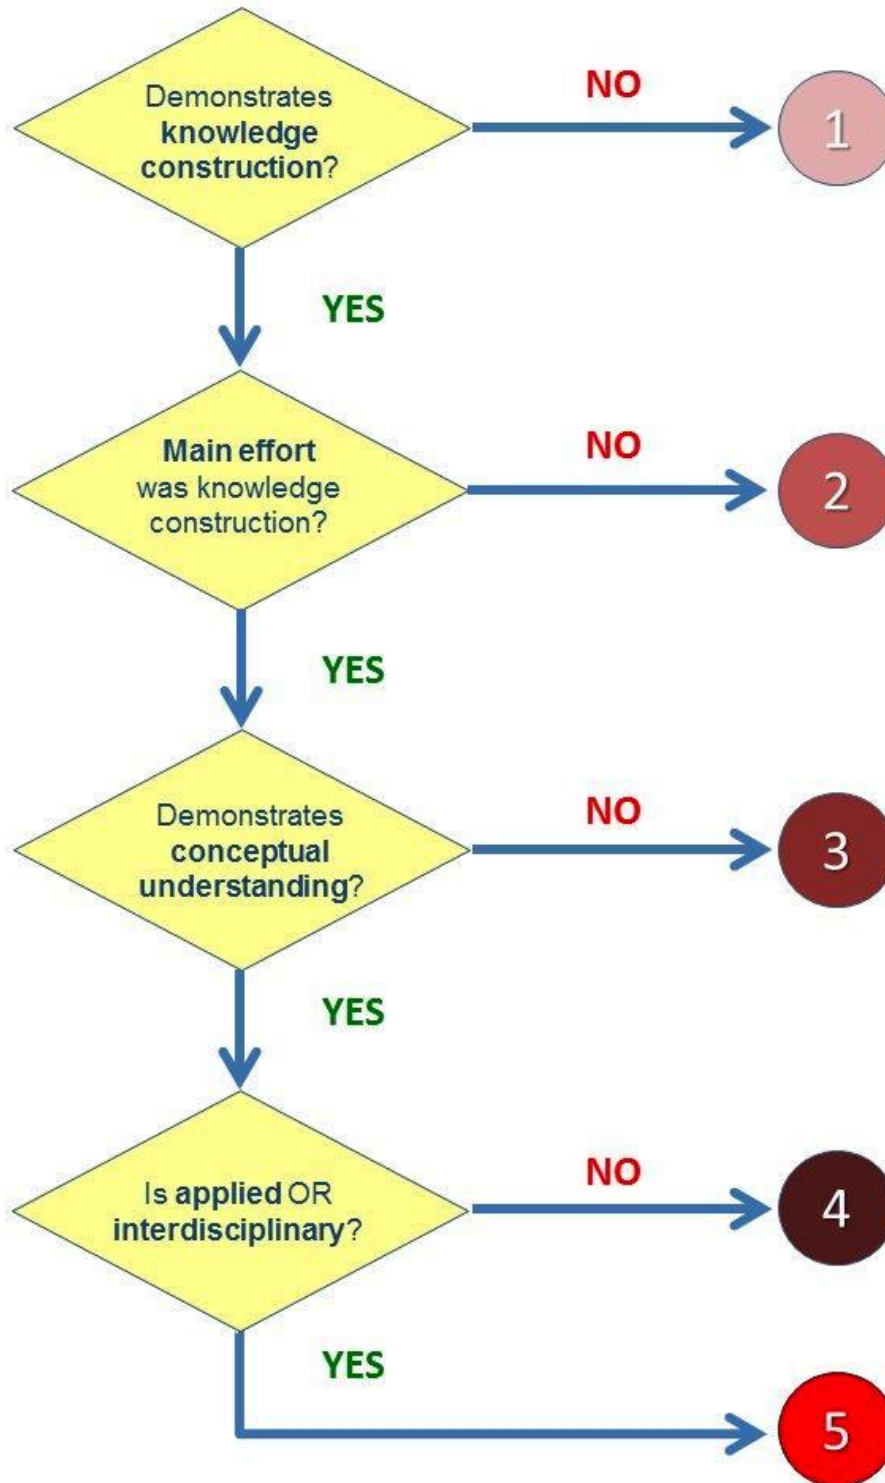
Demonstrates **knowledge construction**?

NO

1

YES

**Main effort** was knowledge construction?

NO

2

YES

Demonstrates **conceptual understanding**?

NO

3

YES

Is **applied** OR **interdisciplinary**?

NO

4

YES

5